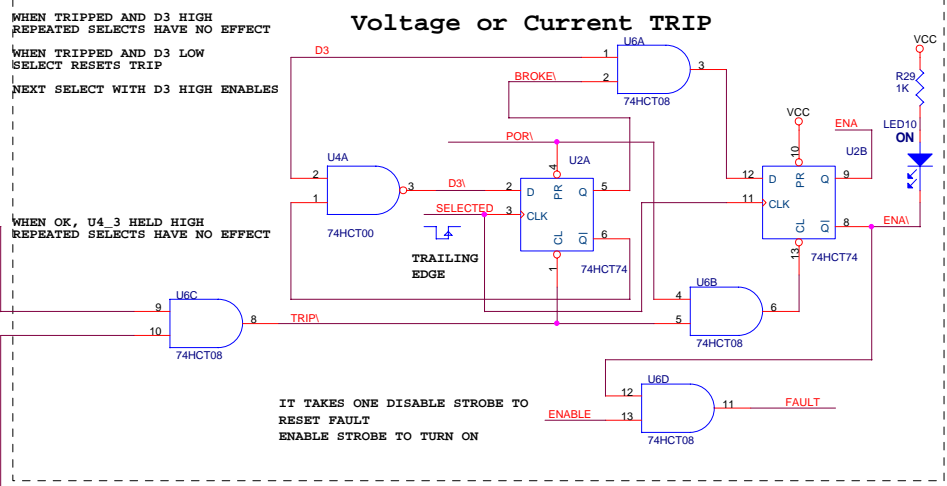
WHEN TRIPPED AND D3 HIGH
REPEATED SELECTS HAVE NO EFFECT

WHEN TRIPPED AND D3 LOW
SELECT RESETS TRIP

NEXT SELECT WITH D3 HIGH ENABLES

Voltage or Current TRIP

D3
1
U6A
2
BROKE\
3
74HCT08

VCC
R29
1K
LED10
ON

VCC
ENA
POR\
U2B
4
U2A
10
U4A
2
3
D3\
2
D
PR
Q
5
12
D
PR
Q
9
1
SELECTED
3
CLK
11
CLK
6
8
ENA\
CL
QI
CL
QI
74HCT00
1
74HCT74
13
74HCT74

WHEN OK, U4_3 HELD HIGH
REPEATED SELECTS HAVE NO EFFECT

TRAILING
EDGE

U6B
4
U6C
6
9
10
8
TRIP\
5
74HCT08
74HCT08

U6D
12
IT TAKES ONE DISABLE STROBE TO
RESET FAULT
ENABLE STROBE TO TURN ON

ENABLE
13
11
FAULT
74HCT08